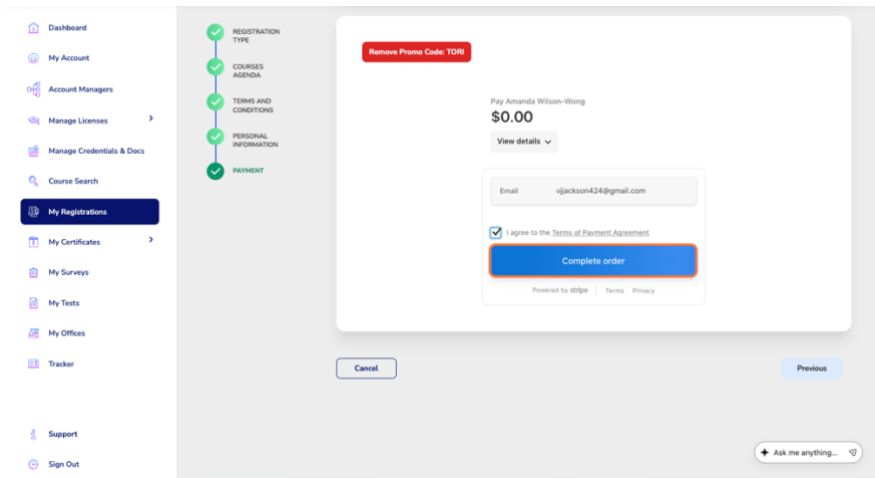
Dashboard
My Account
Account Managers
Manage Licenses
Manage Credentials & Docs
Course Search
My Registrations
My Certificates
My Surveys
My Tests
My Offices
Tracker
Support
Sign Out

REGISTRATION TYPE
COURSES AGENDA
TERMS AND CONDITIONS
PERSONAL INFORMATION
PAYMENT

Remove Promo Code: TORI

Pay Amanda Wilson-Wong
$0.00
View details

Email vjjackson424@gmail.com

I agree to the Terms of Payment Agreement

Complete order

Powered by stripe | Terms Privacy

Cancel

Previous

Ask me anything...